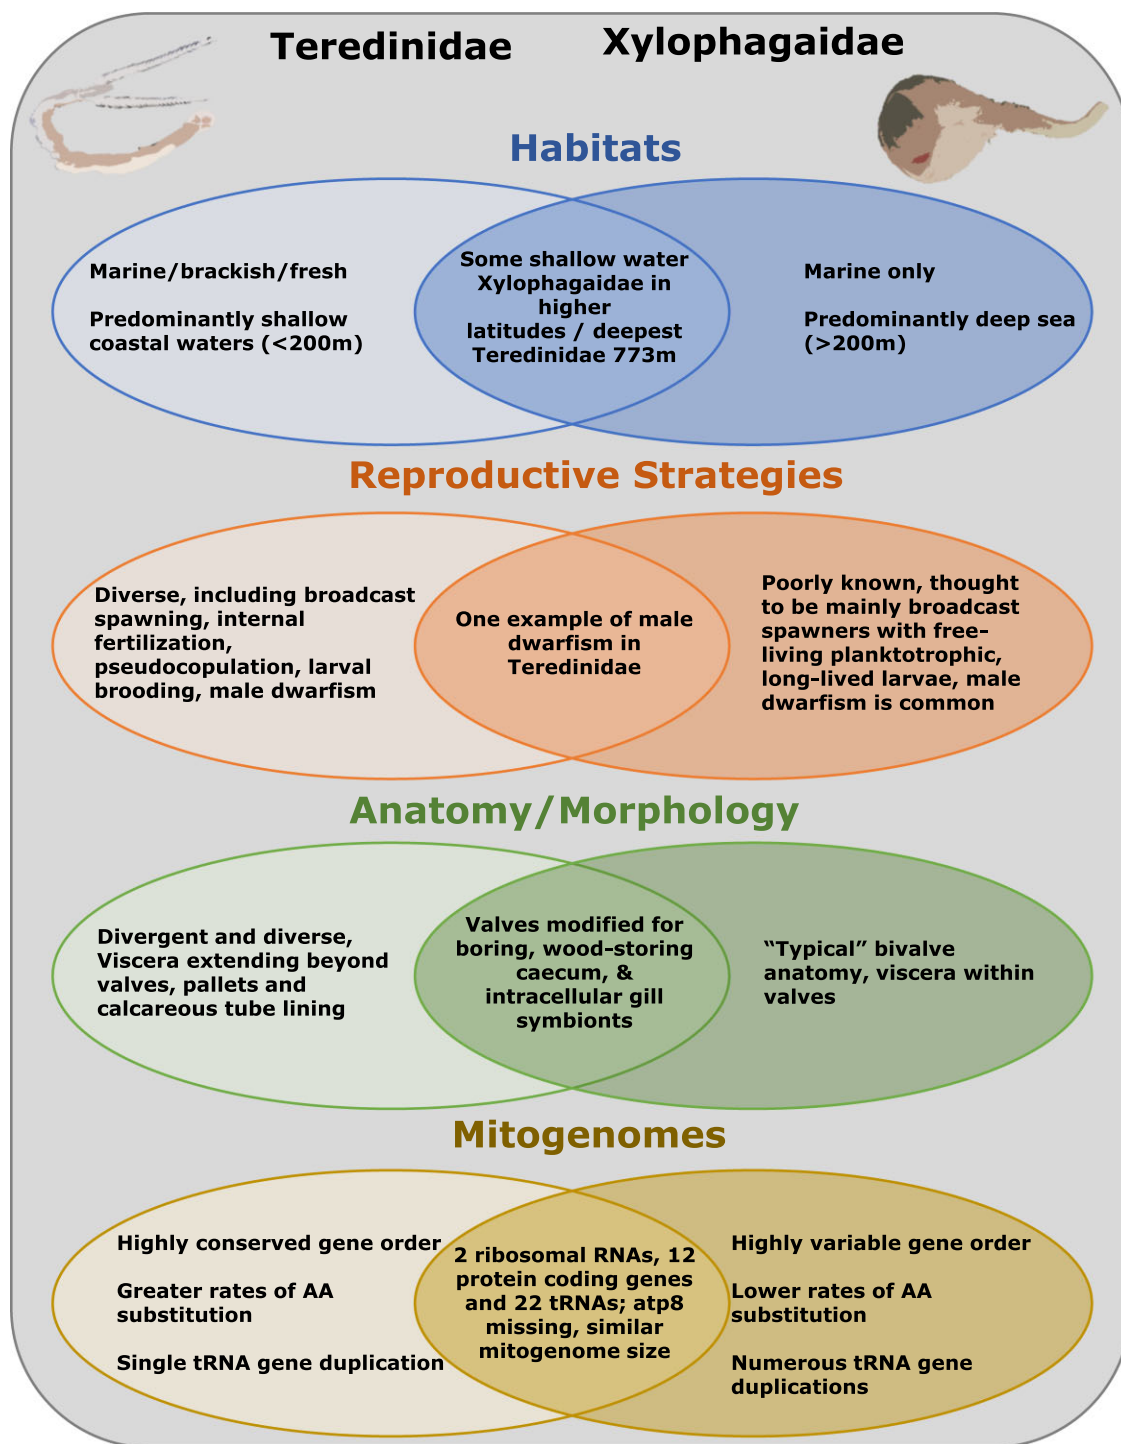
Teredinidae

Xylophagaidae

Habitats

Marine/brackish/fresh

Predominantly shallow coastal waters (<200m)

Some shallow water Xylophagaidae in higher latitudes / deepest Teredinidae 773m

Marine only

Predominantly deep sea (>200m)

Reproductive Strategies

Diverse, including broadcast spawning, internal fertilization, pseudocopulation, larval brooding, male dwarfism

One example of male dwarfism in Teredinidae

Poorly known, thought to be mainly broadcast spawners with free-living planktotrophic, long-lived larvae, male dwarfism is common

Anatomy/Morphology

Divergent and diverse, Viscera extending beyond valves, pallets and calcareous tube lining

Valves modified for boring, wood-storing caecum, & intracellular gill symbionts

“Typical” bivalve anatomy, viscera within valves

Mitogenomes

Highly conserved gene order

Greater rates of AA substitution

Single tRNA gene duplication

2 ribosomal RNAs, 12 protein coding genes and 22 tRNAs; atp8 missing, similar mitogenome size

Highly variable gene order

Lower rates of AA substitution

Numerous tRNA gene duplications